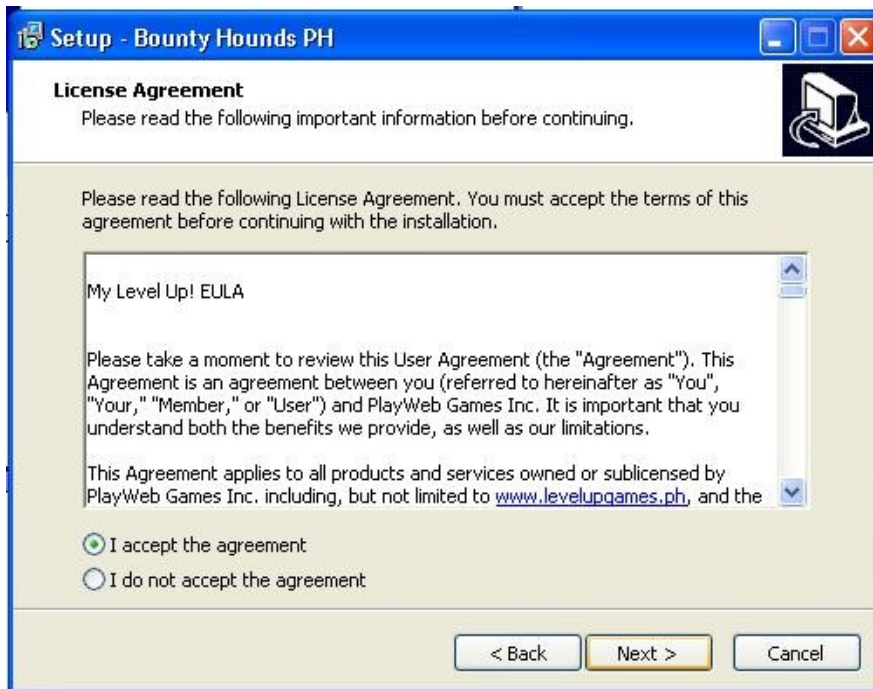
Setup - Bounty Hounds PH

License Agreement
Please read the following important information before continuing.

Please read the following License Agreement. You must accept the terms of this agreement before continuing with the installation.

My Level Up! EULA

Please take a moment to review this User Agreement (the "Agreement"). This Agreement is an agreement between you (referred to hereinafter as "You", "Your," "Member," or "User") and PlayWeb Games Inc. It is important that you understand both the benefits we provide, as well as our limitations.

This Agreement applies to all products and services owned or sublicensed by PlayWeb Games Inc. including, but not limited to www.levelupgames.ph, and the

I accept the agreement
I do not accept the agreement

< Back
Next >
Cancel